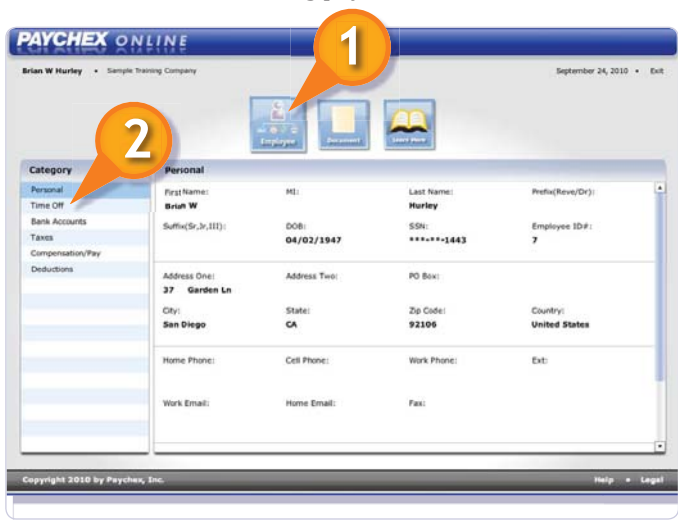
PAYCHEX ONLINE

Brian W Hurley • Sample Training Company

September 24, 2010 • Exit

1

2

Employee

Document

Learn More

Category

Personal
Time Off
Bank Accounts
Taxes
Compensation/Pay
Deductions

Personal

First Name:
Brian W

MI:

Last Name:
Hurley

Prefix(Reve/Dr):

Suffix(Sr,Jr,III):

DOB:
04/02/1947

SSN:
\*\*\*-\*\*-1443

Employee ID#:
7

Address One:
37 Garden Ln

Address Two:

PO Box:

City:
San Diego

State:
CA

Zip Code:
92106

Country:
United States

Home Phone:

Cell Phone:

Work Phone:

Ext:

Work Email:

Home Email:

Fax:

Copyright 2010 by Paychex, Inc.

Help • Legal